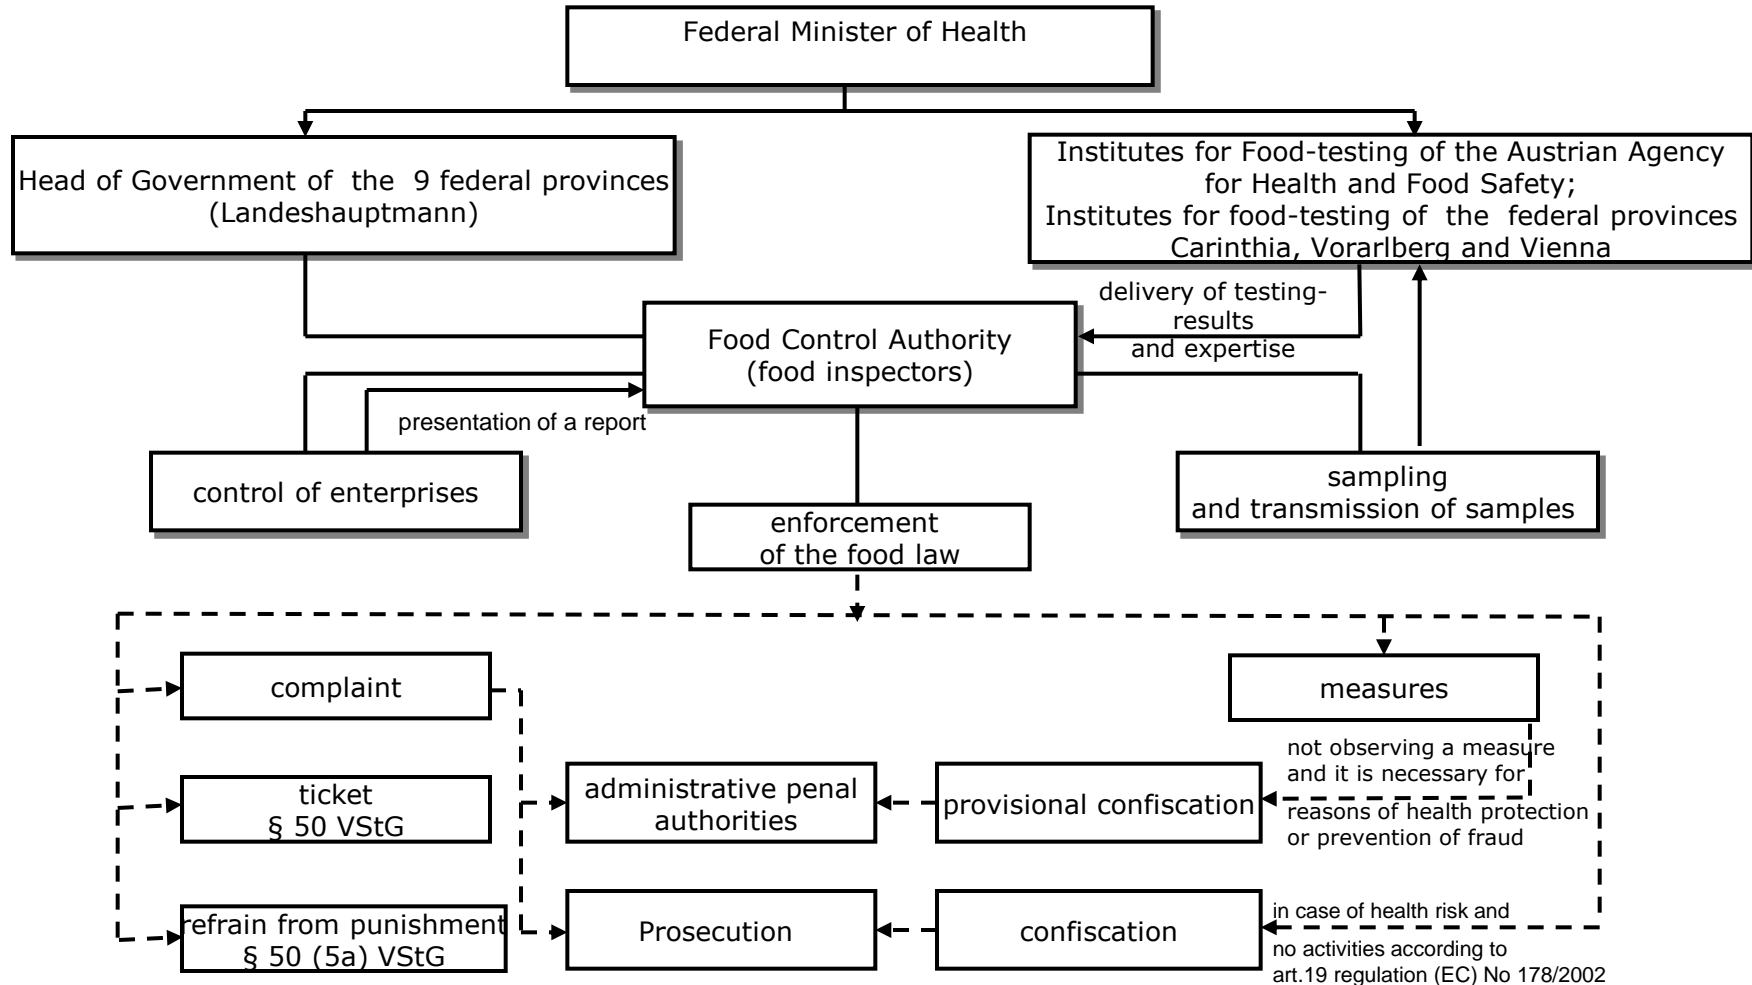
Federal Minister of Health

Head of Government of the 9 federal provinces (Landeshauptmann)

Institutes for Food-testing of the Austrian Agency for Health and Food Safety; Institutes for food-testing of the federal provinces Carinthia, Vorarlberg and Vienna

delivery of testing-results and expertise

Food Control Authority (food inspectors)

presentation of a report

control of enterprises

enforcement of the food law

sampling and transmission of samples

complaint

measures

ticket § 50 VStG

administrative penal authorities

provisional confiscation

not observing a measure and it is necessary for reasons of health protection or prevention of fraud

refrain from punishment § 50 (5a) VStG

Prosecution

confiscation

in case of health risk and no activities according to art.19 regulation (EC) No 178/2002